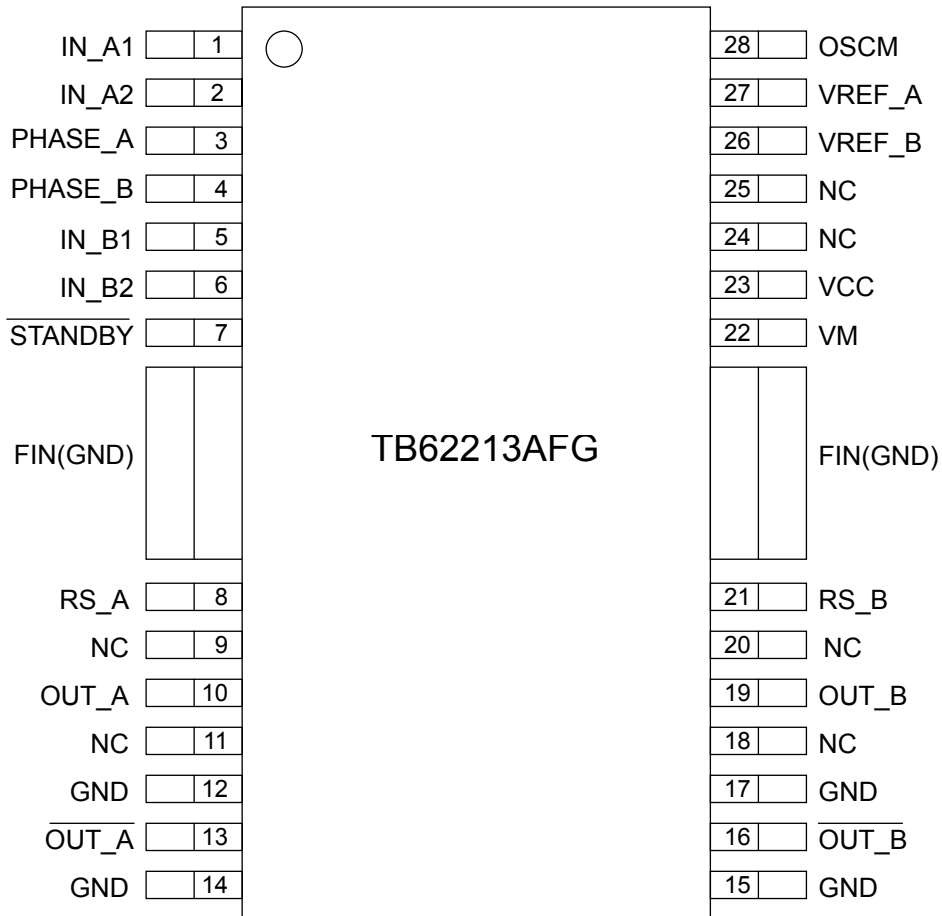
IN_A1 1
IN_A2 2
PHASE_A 3
PHASE_B 4
IN_B1 5
IN_B2 6
$\overline{\text{STANDBY}}$ 7
FIN(GND)
RS_A 8
NC 9
OUT_A 10
NC 11
GND 12
$\overline{\text{OUT\_A}}$ 13
GND 14

TB62213AFG

28 OSCM
27 VREF_A
26 VREF_B
25 NC
24 NC
23 VCC
22 VM
FIN(GND)
21 RS_B
20 NC
19 OUT_B
18 NC
17 GND
16 $\overline{\text{OUT\_B}}$
15 GND